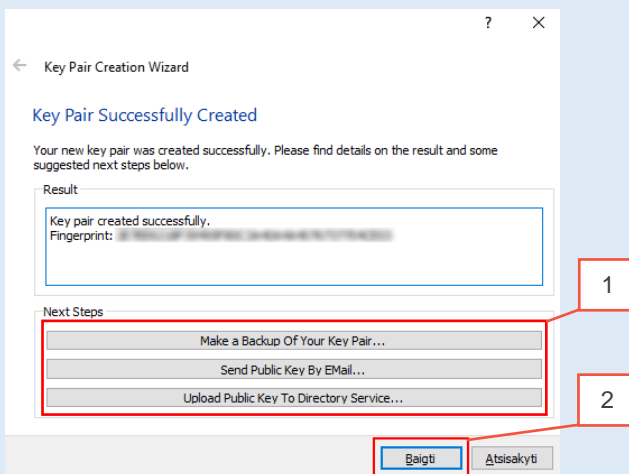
? ✕

Key Pair Creation Wizard

Key Pair Successfully Created

Your new key pair was created successfully. Please find details on the result and some suggested next steps below.

Result

Key pair created successfully.
Fingerprint: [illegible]

Next Steps

Make a Backup Of Your Key Pair...

Send Public Key By EMail...

Upload Public Key To Directory Service...

1

2

Baigti

Atsisakyti